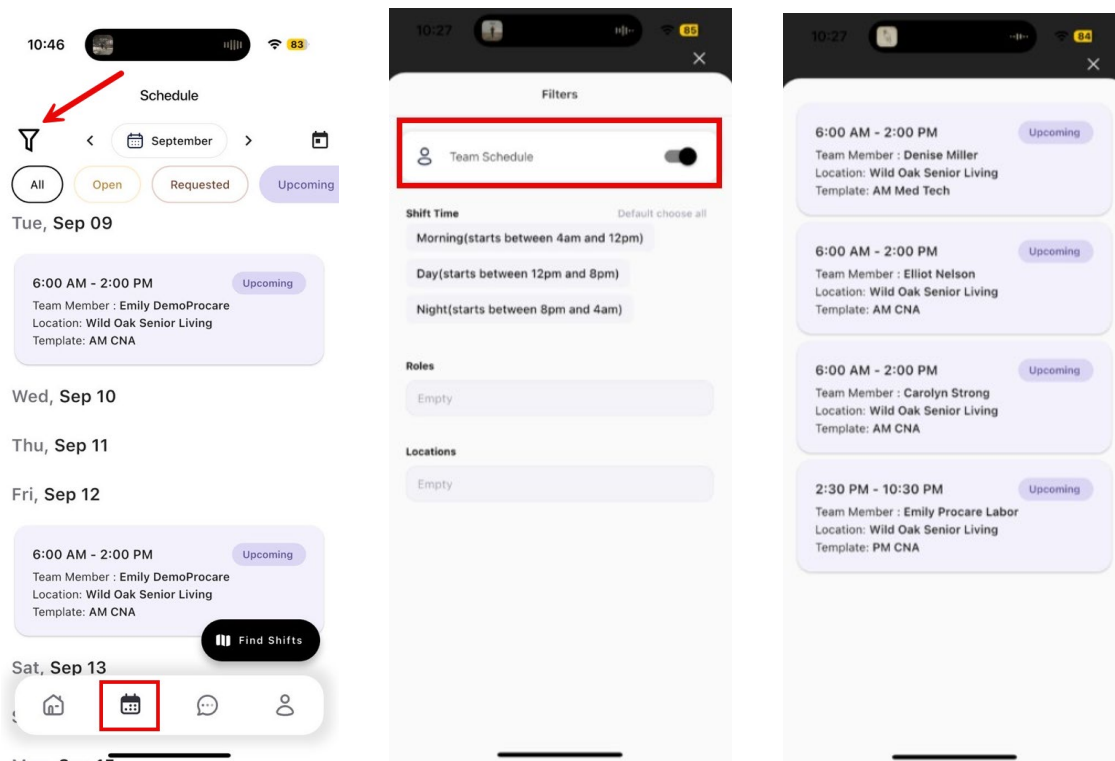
10:46 83

Schedule

September

All Open Requested Upcoming

Tue, Sep 09

6:00 AM - 2:00 PM Upcoming
Team Member : Emily DemoProcare
Location: Wild Oak Senior Living
Template: AM CNA

Wed, Sep 10

Thu, Sep 11

Fri, Sep 12

6:00 AM - 2:00 PM Upcoming
Team Member : Emily DemoProcare
Location: Wild Oak Senior Living
Template: AM CNA

Find Shifts

Sat, Sep 13

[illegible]

10:27 85

Filters

Team Schedule

Shift Time Default choose all

Morning(starts between 4am and 12pm)

Day(starts between 12pm and 8pm)

Night(starts between 8pm and 4am)

Roles

Empty

Locations

Empty

10:27 84

6:00 AM - 2:00 PM Upcoming
Team Member : Denise Miller
Location: Wild Oak Senior Living
Template: AM Med Tech

6:00 AM - 2:00 PM Upcoming
Team Member : Elliot Nelson
Location: Wild Oak Senior Living
Template: AM CNA

6:00 AM - 2:00 PM Upcoming
Team Member : Carolyn Strong
Location: Wild Oak Senior Living
Template: AM CNA

2:30 PM - 10:30 PM Upcoming
Team Member : Emily Procare Labor
Location: Wild Oak Senior Living
Template: PM CNA